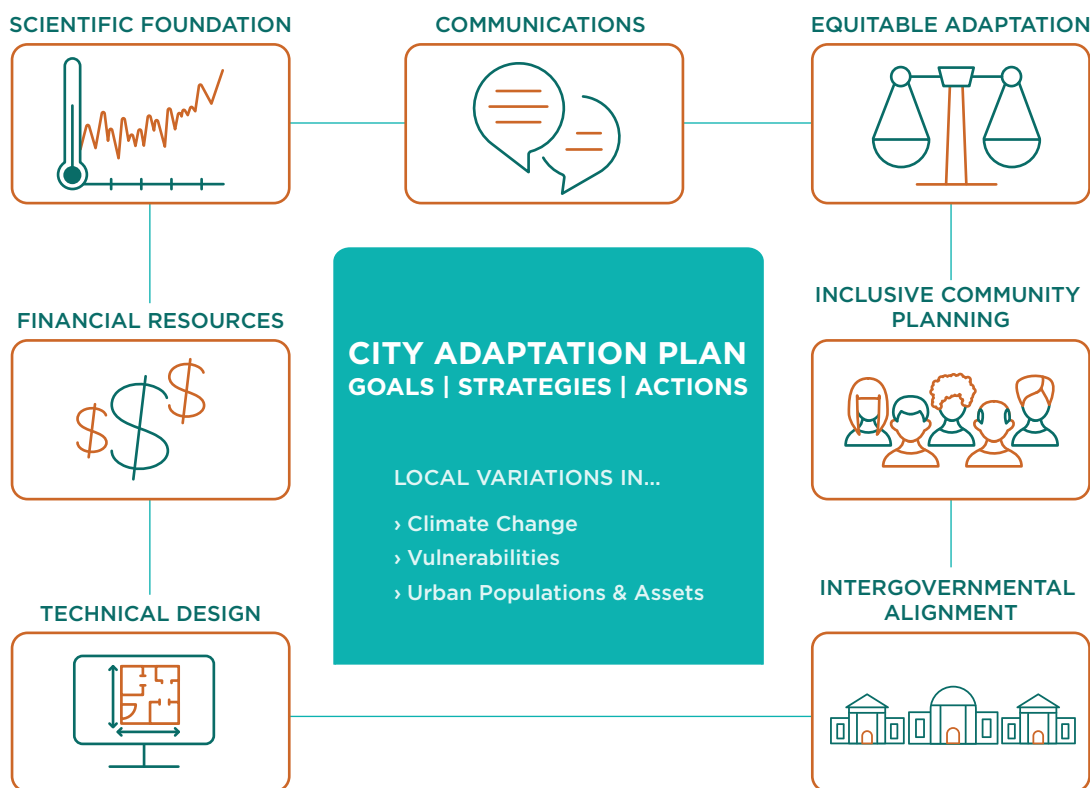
SCIENTIFIC FOUNDATION

COMMUNICATIONS

EQUITABLE ADAPTATION

FINANCIAL RESOURCES

CITY ADAPTATION PLAN
GOALS | STRATEGIES | ACTIONS

LOCAL VARIATIONS IN...

› Climate Change
› Vulnerabilities
› Urban Populations & Assets

INCLUSIVE COMMUNITY PLANNING

TECHNICAL DESIGN

INTERGOVERNMENTAL ALIGNMENT